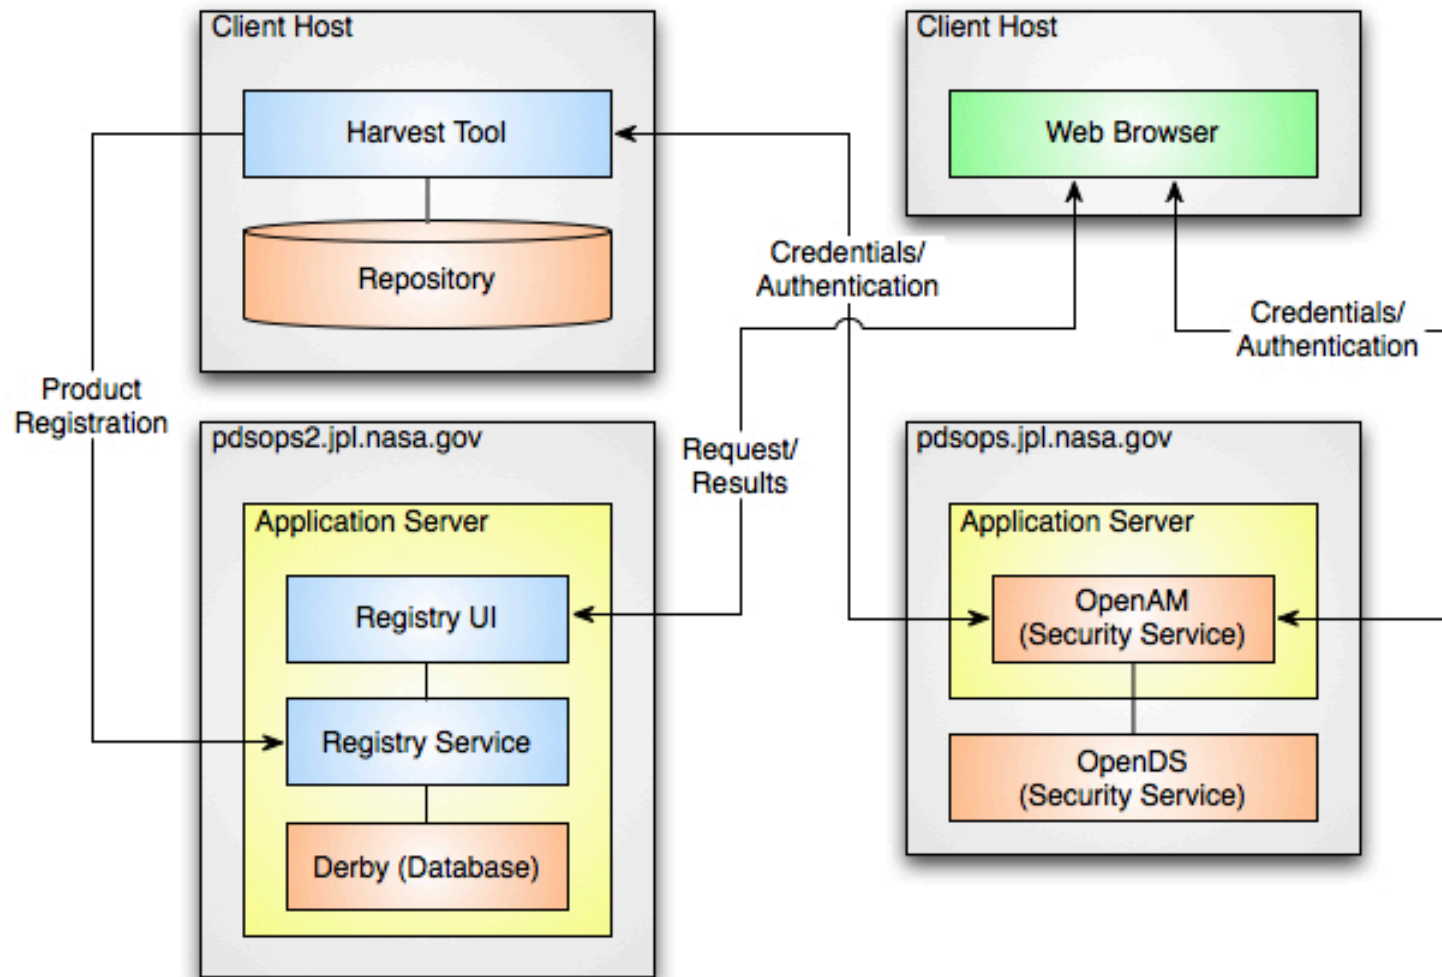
Client Host

Harvest Tool

Repository

Client Host

Web Browser

Credentials/ Authentication

Credentials/ Authentication

Product Registration

pdsops2.jpl.nasa.gov

Application Server

Registry UI

Registry Service

Derby (Database)

Request/ Results

pdsops.jpl.nasa.gov

Application Server

OpenAM (Security Service)

OpenDS (Security Service)